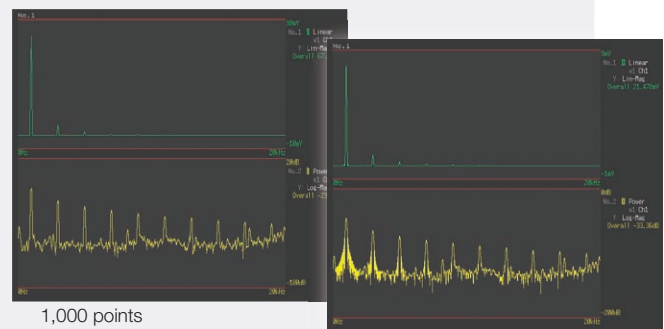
No.1
0mV
No.1 Linear
x1 Ch1
Y Lin-Mag
Overall 2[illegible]
-10mV
0Hz
20kHz
20dB
No.2 Power
x1 Ch1
Y Log-Mag
Overall -2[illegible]
-100dB
0Hz
20kHz
1,000 points

No.1
0mV
No.1 Linear
x1 Ch1
Y Lin-Mag
Overall 21.470mV
-1mV
0Hz
20kHz
20dB
No.2 Power
x1 Ch1
Y Log-Mag
Overall -33.36dB
-200dB
0Hz
20kHz